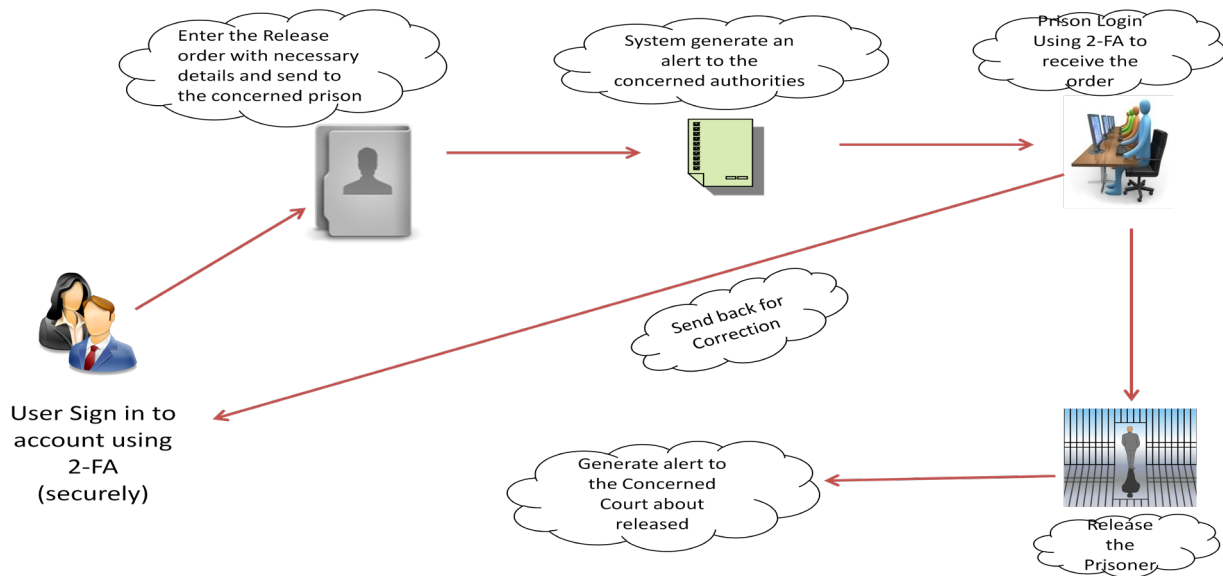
Enter the Release order with necessary details and send to the concerned prison

System generate an alert to the concerned authorities

Prison Login Using 2-FA to receive the order

Send back for Correction

User Sign in to account using 2-FA (securely)

Generate alert to the Concerned Court about released

Release the Prisoner